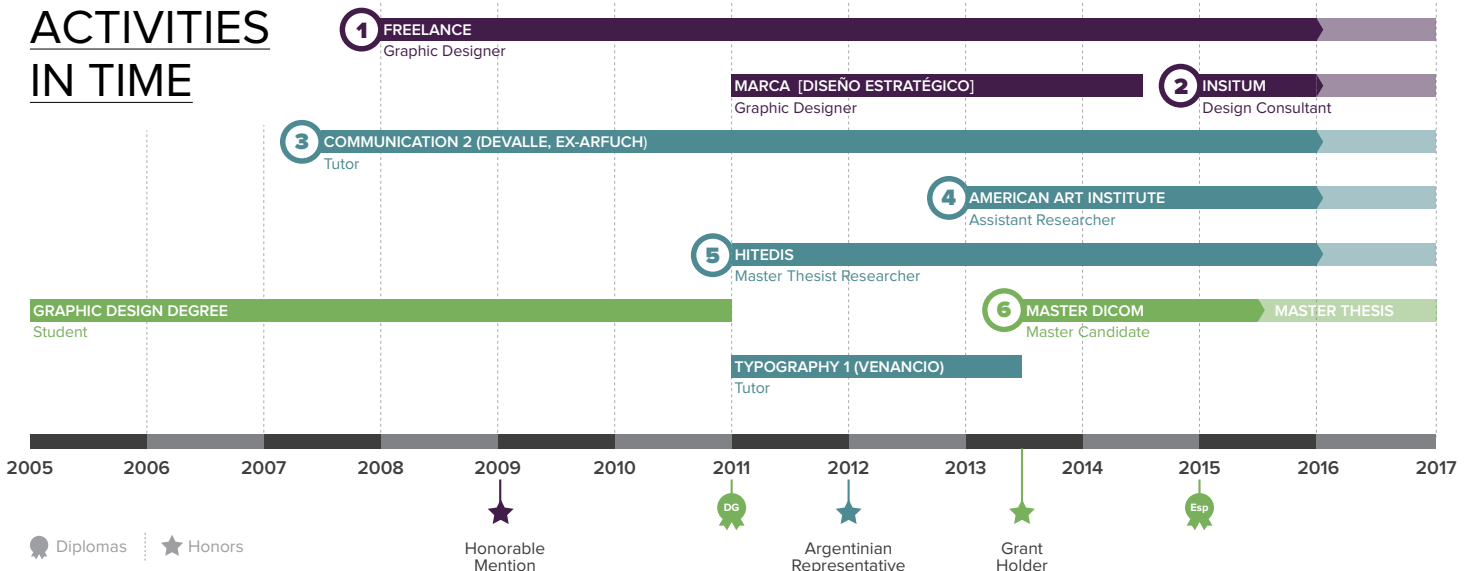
ACTIVITIES IN TIME

1 FREELANCE
Graphic Designer

MARCA [DISEÑO ESTRATÉGICO]
Graphic Designer

2 INSITUM
Design Consultant

3 COMMUNICATION 2 (DEVALLE, EX-ARFUCH)
Tutor

4 AMERICAN ART INSTITUTE
Assistant Researcher

5 HITEDIS
Master Thesist Researcher

GRAPHIC DESIGN DEGREE
Student

6 MASTER DICOM
Master Candidate

MASTER THESIS

TYPOGRAPHY 1 (VENANCIO)
Tutor

2005 2006 2007 2008 2009 2010 2011 2012 2013 2014 2015 2016 2017

Diplomas Honors

Honorable Mention

DG

Argentinian Representative

Grant Holder

Esp